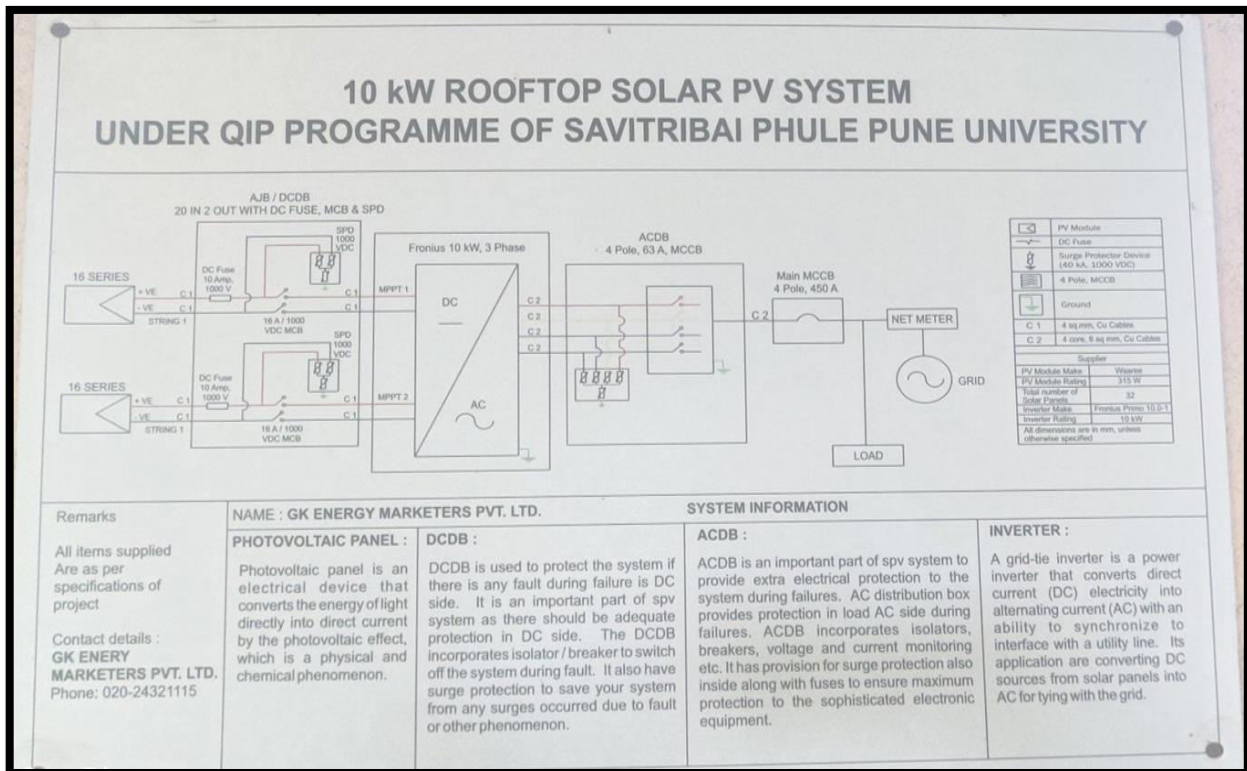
10 kW ROOFTOP SOLAR PV SYSTEM
UNDER QIP PROGRAMME OF SAVITRIBAI PHULE PUNE UNIVERSITY

AJB / DCDB
20 IN 2 OUT WITH DC FUSE, MCB & SPD

16 SERIES
+VE C1
-VE C1
STRING 1
DC Fuse 10 Amp, 1000 V
SPD 1000 VDC
16 A / 1000 VDC MCB
C1
C1

16 SERIES
+VE C1
-VE C1
STRING 1
DC Fuse 10 Amp, 1000 V
SPD 1000 VDC
16 A / 1000 VDC MCB
C1
C1

Fronius 10 kW, 3 Phase
MPPT 1
MPPT 2
DC
AC
C2
C2
C2
C2

ACDB
4 Pole, 63 A, MCCB

Main MCCB
4 Pole, 450 A
C2
NET METER
GRID
LOAD

| | PV Module |
|---|---|
| | DC Fuse |
| | Surge Protector Device (40 kA, 1000 VDC) |
| | 4 Pole, MCCB |
| | Ground |
| C1 | 4 sq.mm, Cu Cables |
| C2 | 4 core, 6 sq.mm, Cu Cables |

| Supplier | |
|---|---|
| PV Module Make | Waaree |
| PV Module Rating | 315 W |
| Total number of Solar Panels | 32 |
| Inverter Make | Fronius Primo 10.0-1 |
| Inverter Rating | 10 kW |
| All dimensions are in mm, unless otherwise specified | |

Remarks

All items supplied Are as per specifications of project

Contact details :
GK ENERY MARKETERS PVT. LTD.
Phone: 020-24321115

NAME : GK ENERGY MARKETERS PVT. LTD.

SYSTEM INFORMATION

PHOTOVOLTAIC PANEL :
Photovoltaic panel is an electrical device that converts the energy of light directly into direct current by the photovoltaic effect, which is a physical and chemical phenomenon.

DCDB :
DCDB is used to protect the system if there is any fault during failure is DC side. It is an important part of spv system as there should be adequate protection in DC side. The DCDB incorporates isolator / breaker to switch off the system during fault. It also have surge protection to save your system from any surges occurred due to fault or other phenomenon.

ACDB :
ACDB is an important part of spv system to provide extra electrical protection to the system during failures. AC distribution box provides protection in load AC side during failures. ACDB incorporates isolators, breakers, voltage and current monitoring etc. It has provision for surge protection also inside along with fuses to ensure maximum protection to the sophisticated electronic equipment.

INVERTER :
A grid-tie inverter is a power inverter that converts direct current (DC) electricity into alternating current (AC) with an ability to synchronize to interface with a utility line. Its application are converting DC sources from solar panels into AC for tying with the grid.